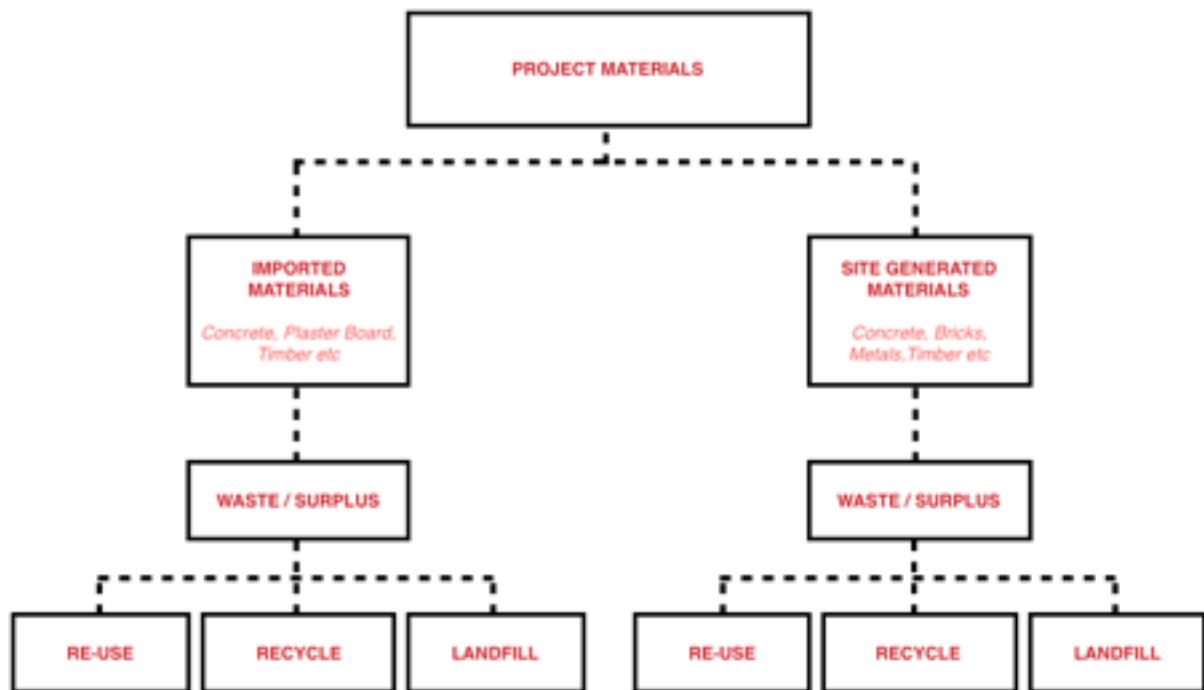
PROJECT MATERIALS

IMPORTED MATERIALS

Concrete, Plaster Board, Timber etc

SITE GENERATED MATERIALS

Concrete, Bricks, Metals,Timber etc

WASTE / SURPLUS

WASTE / SURPLUS

RE-USE

RECYCLE

LANDFILL

RE-USE

RECYCLE

LANDFILL